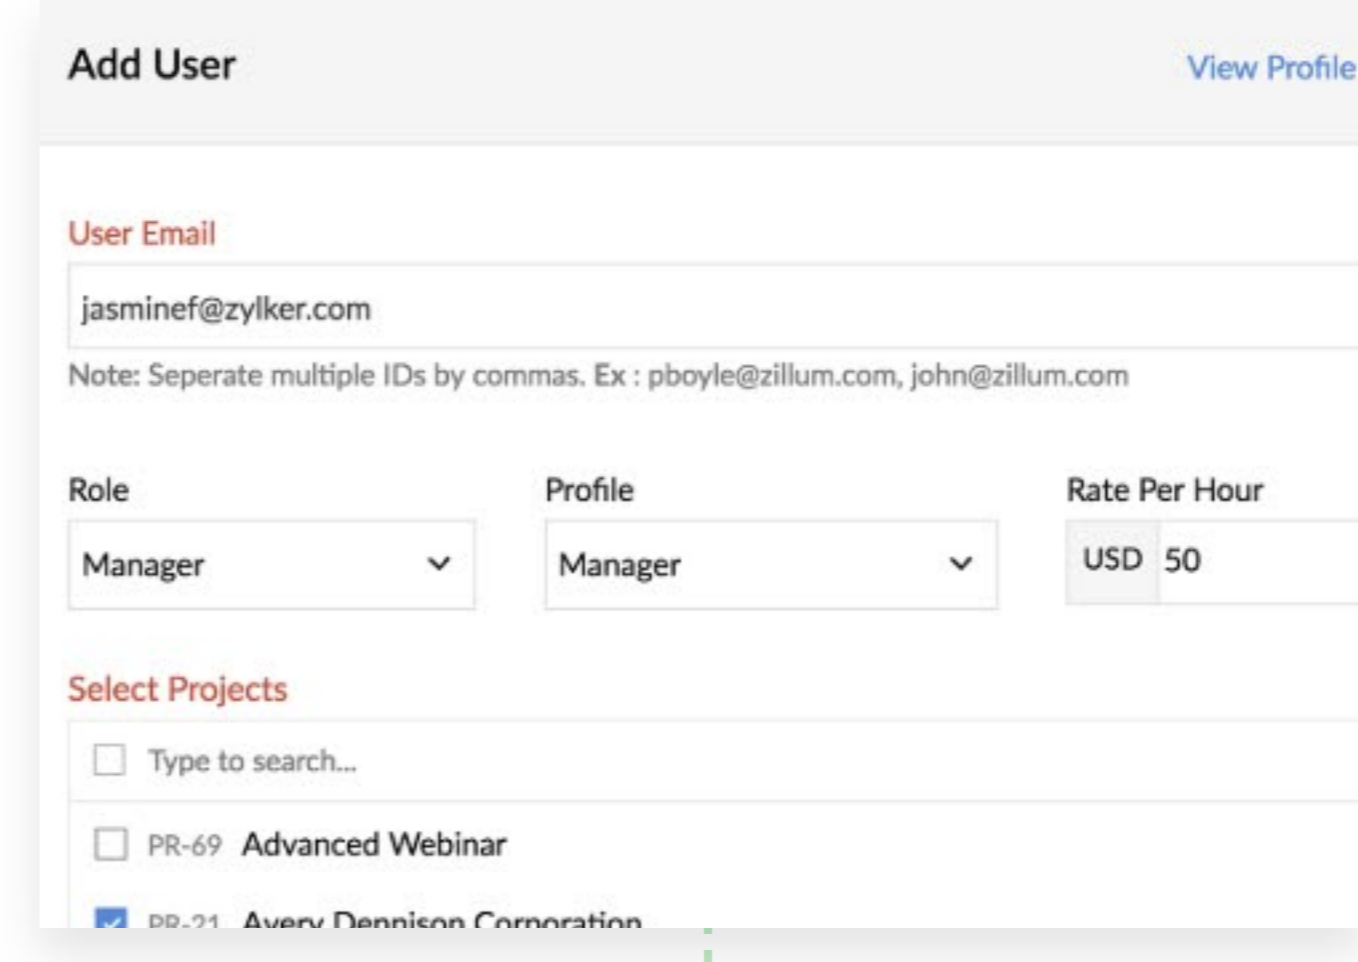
Add User

View Profile

User Email

jasminef@zylker.com

Note: Seperate multiple IDs by commas. Ex : pboyle@zillum.com, john@zillum.com

Role

Manager

Profile

Manager

Rate Per Hour

USD 50

Select Projects

Type to search...

PR-69 Advanced Webinar

PR-21 Avery Dennison Corporation